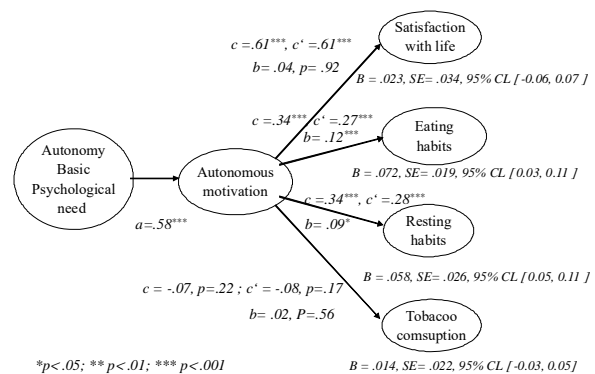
Satisfaction with life

c =.61***, c' =.61***

b= .04, p= .92

B = .023, SE= .034, 95% CL [-0.06, 0.07 ]

c =.34***, c' =.27***

b= .12***

Eating habits

B = .072, SE= .019, 95% CL [0.03, 0.11 ]

Autonomy Basic Psychological need

Autonomous motivation

a=.58***

c =.34***, c' =.28***

b= .09*

Resting habits

B = .058, SE= .026, 95% CL [0.05, 0.11 ]

c = -.07, p=.22 ; c' = -.08, p=.17

b= .02, P=.56

Tobacoo comsuption

*p<.05; ** p<.01; *** p<.001

B = .014, SE= .022, 95% CL [-0.03, 0.05]